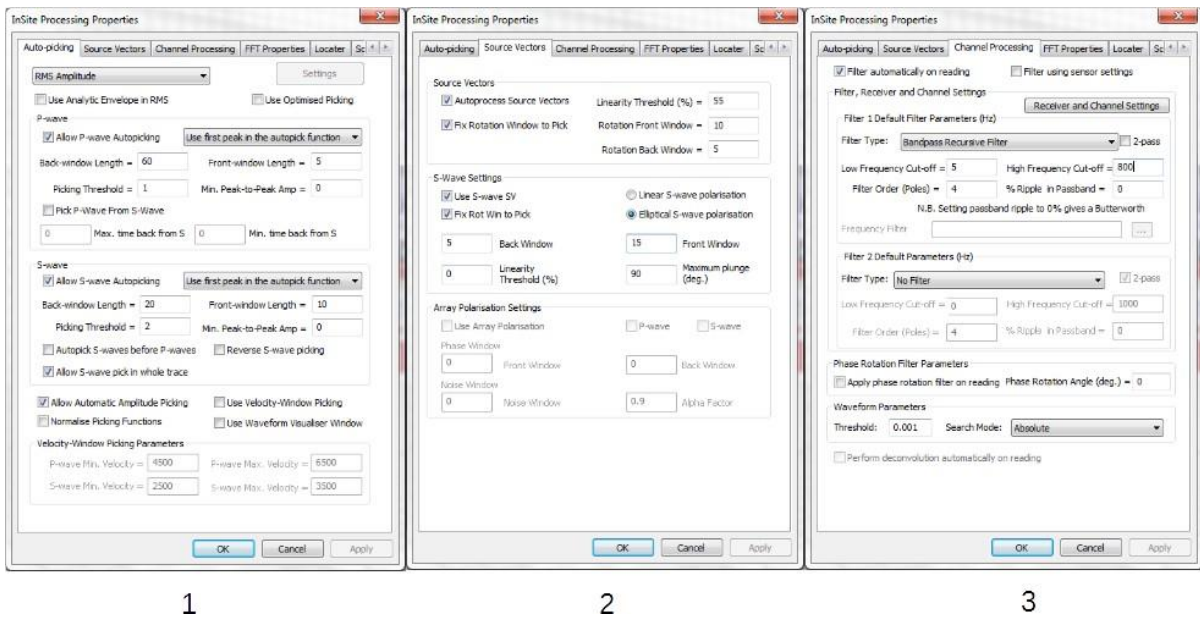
InSite Processing Properties

Auto-picking | Source Vectors | Channel Processing | FFT Properties | Locater | Sc

RMS Amplitude
Settings
Use Analytic Envelope in RMS
Use Optimised Picking
P-wave
Allow P-wave Autopicking
Use first peak in the autopick function
Back-window Length = 60
Front-window Length = 5
Picking Threshold = 1
Min. Peak-to-Peak Amp = 0
Pick P-Wave From S-Wave
0 Max. time back from S
0 Min. time back from S
S-wave
Allow S-wave Autopicking
Use first peak in the autopick function
Back-window Length = 20
Front-window Length = 10
Picking Threshold = 2
Min. Peak-to-Peak Amp = 0
Autopick S-waves before P-waves
Reverse S-wave picking
Allow S-wave pick in whole trace
Allow Automatic Amplitude Picking
Use Velocity-Window Picking
Normalise Picking Functions
Use Waveform Visualiser Window
Velocity-Window Picking Parameters
P-wave Min. Velocity = 4500
P-wave Max. Velocity = 6500
S-wave Min. Velocity = 2500
S-wave Max. Velocity = 3500
OK Cancel Apply

1

InSite Processing Properties

Auto-picking | Source Vectors | Channel Processing | FFT Properties | Locater | Sc

Source Vectors
Autoprocess Source Vectors
Linearity Threshold (%) = 55
Fix Rotation Window to Pick
Rotation Front Window = 10
Rotation Back Window = 5
S-Wave Settings
Use S-wave SV
Linear S-wave polarisation
Fix Rot Win to Pick
Elliptical S-wave polarisation
5 Back Window
15 Front Window
0 Linearity Threshold (%)
90 Maximum plunge (deg.)
Array Polarisation Settings
Use Array Polarisation
P-wave
S-wave
Phase Window
0 Front Window
0 Back Window
Noise Window
0 Noise Window
0.9 Alpha Factor
OK Cancel Apply

2

InSite Processing Properties

Auto-picking | Source Vectors | Channel Processing | FFT Properties | Locater | Sc

Filter automatically on reading
Filter using sensor settings
Filter, Receiver and Channel Settings
Receiver and Channel Settings
Filter 1 Default Filter Parameters (Hz)
Filter Type: Bandpass Recursive Filter
2-pass
Low Frequency Cut-off = 5
High Frequency Cut-off = 800
Filter Order (Poles) = 4
% Ripple in Passband = 0
N.B. Setting passband ripple to 0% gives a Butterworth
Frequency Filter
...
Filter 2 Default Parameters (Hz)
Filter Type: No Filter
2-pass
Low Frequency Cut-off = 0
High Frequency Cut-off = 1000
Filter Order (Poles) = 4
% Ripple in Passband = 0
Phase Rotation Filter Parameters
Apply phase rotation filter on reading
Phase Rotation Angle (deg.) = 0
Waveform Parameters
Threshold: 0.001
Search Mode: Absolute
Perform deconvolution automatically on reading
OK Cancel Apply

3